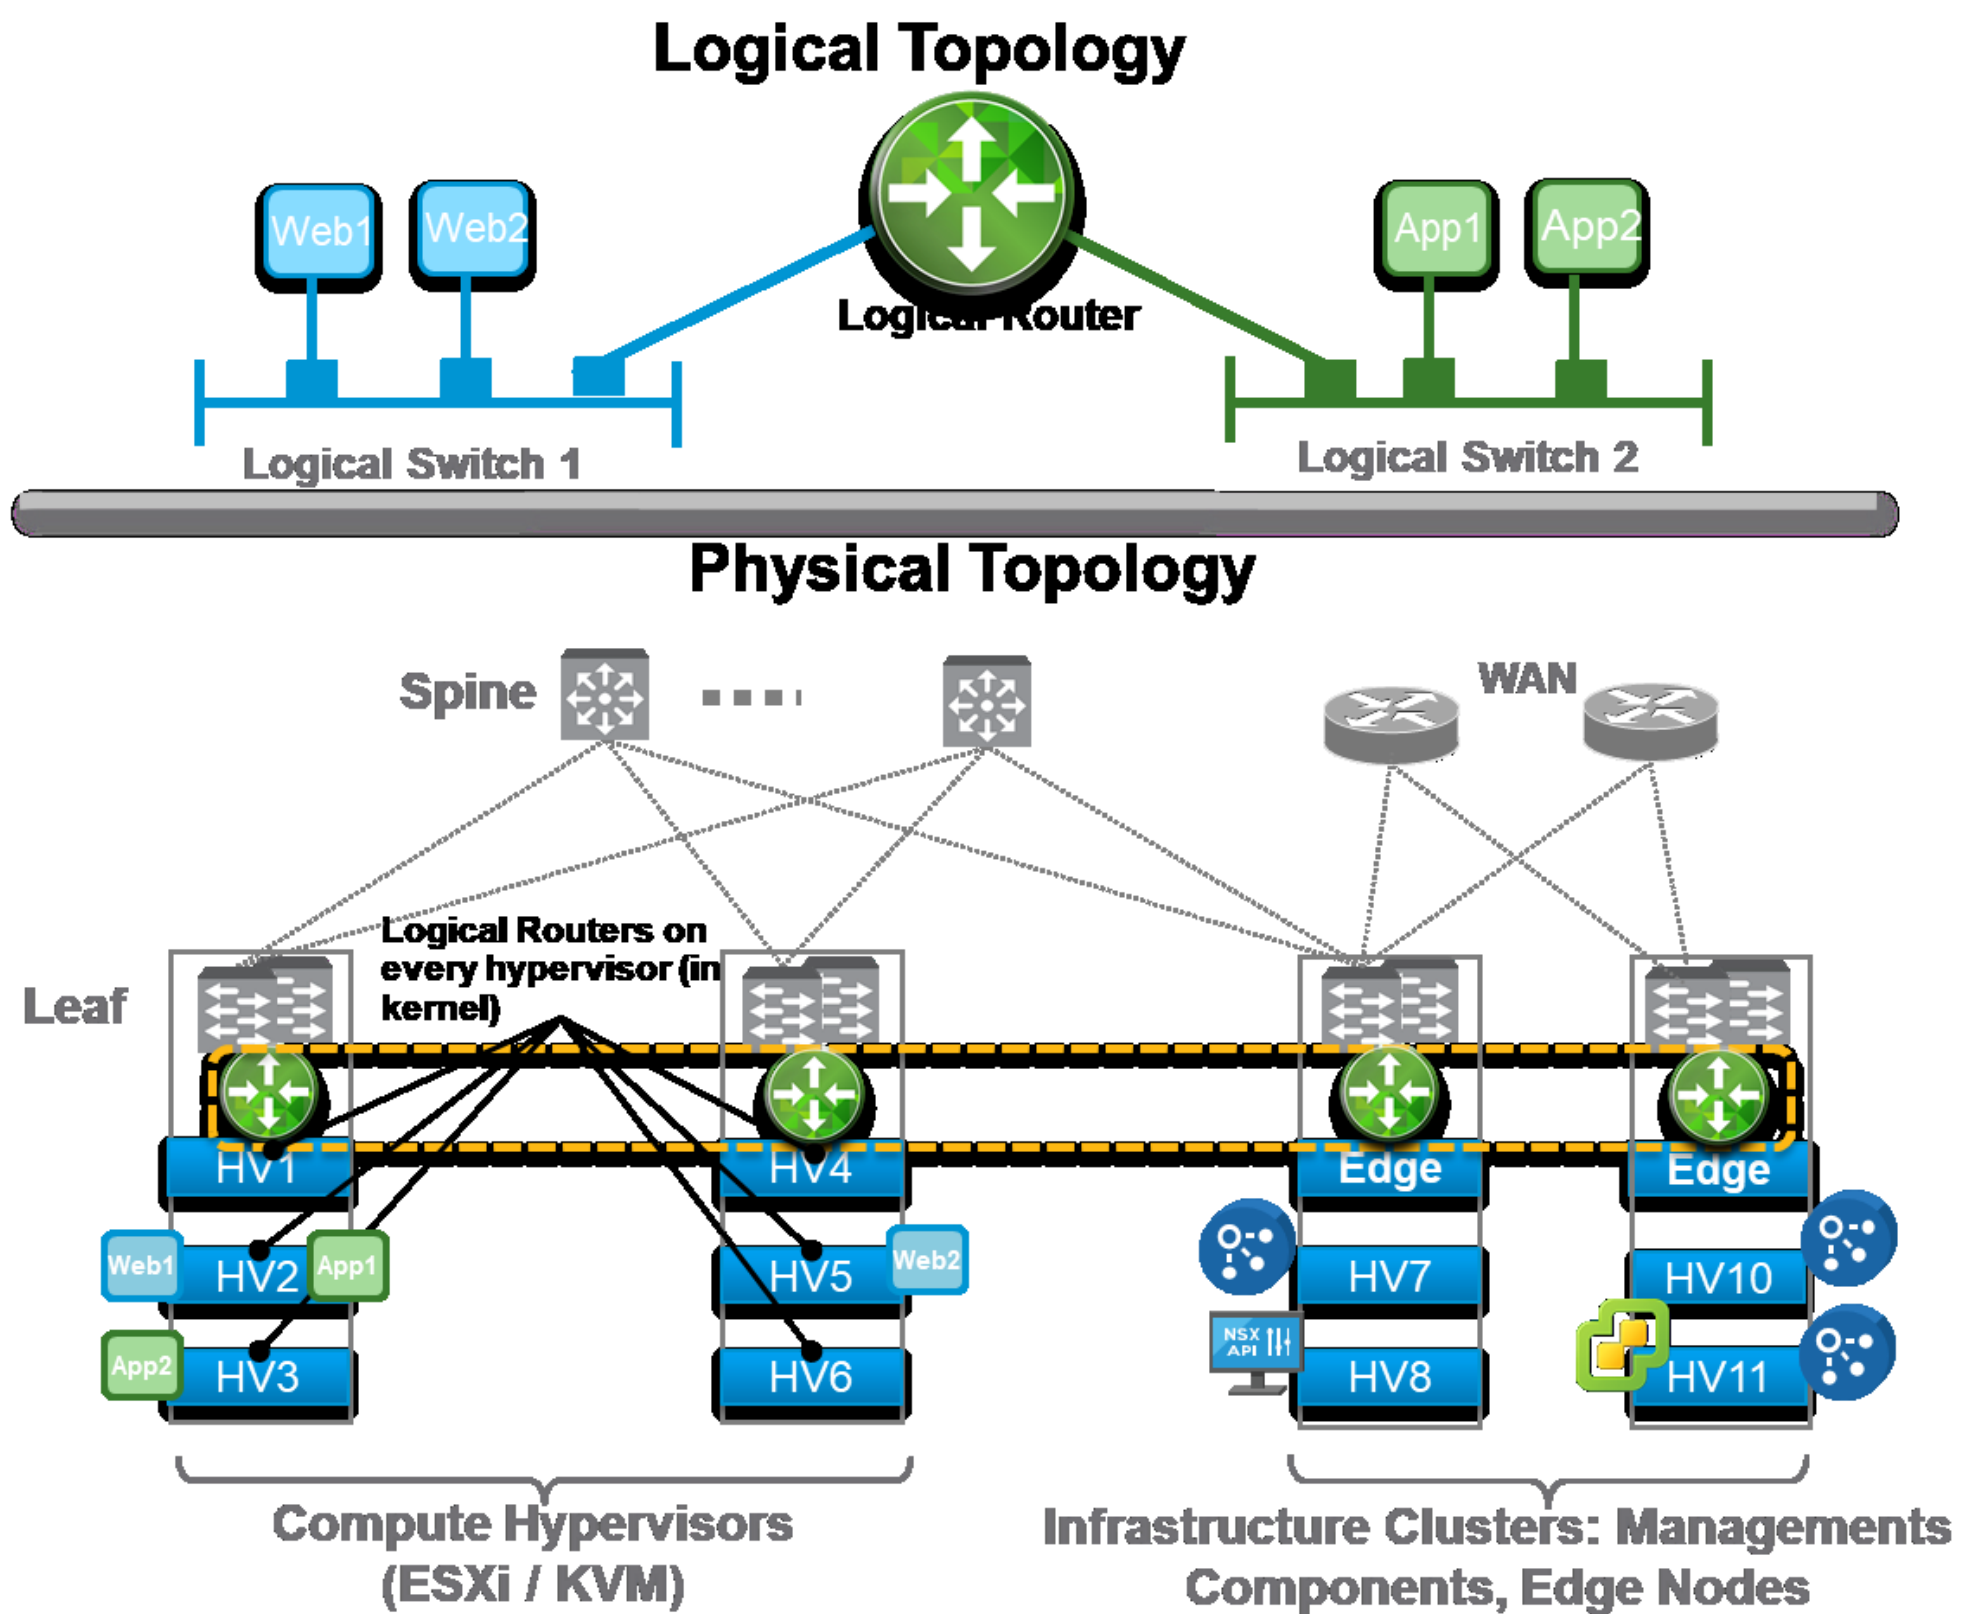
Logical Topology

Web1
Web2
Logical Router
App1
App2

Logical Switch 1
Logical Switch 2

Physical Topology

Spine
WAN

Leaf

Logical Routers on every hypervisor (in kernel)

HV1
HV4
Edge
Edge
Web1
HV2
App1
HV5
Web2
HV7
HV10
App2
HV3
HV6
NSX API
HV8
HV11

Compute Hypervisors (ESXi / KVM)

Infrastructure Clusters: Managements Components, Edge Nodes